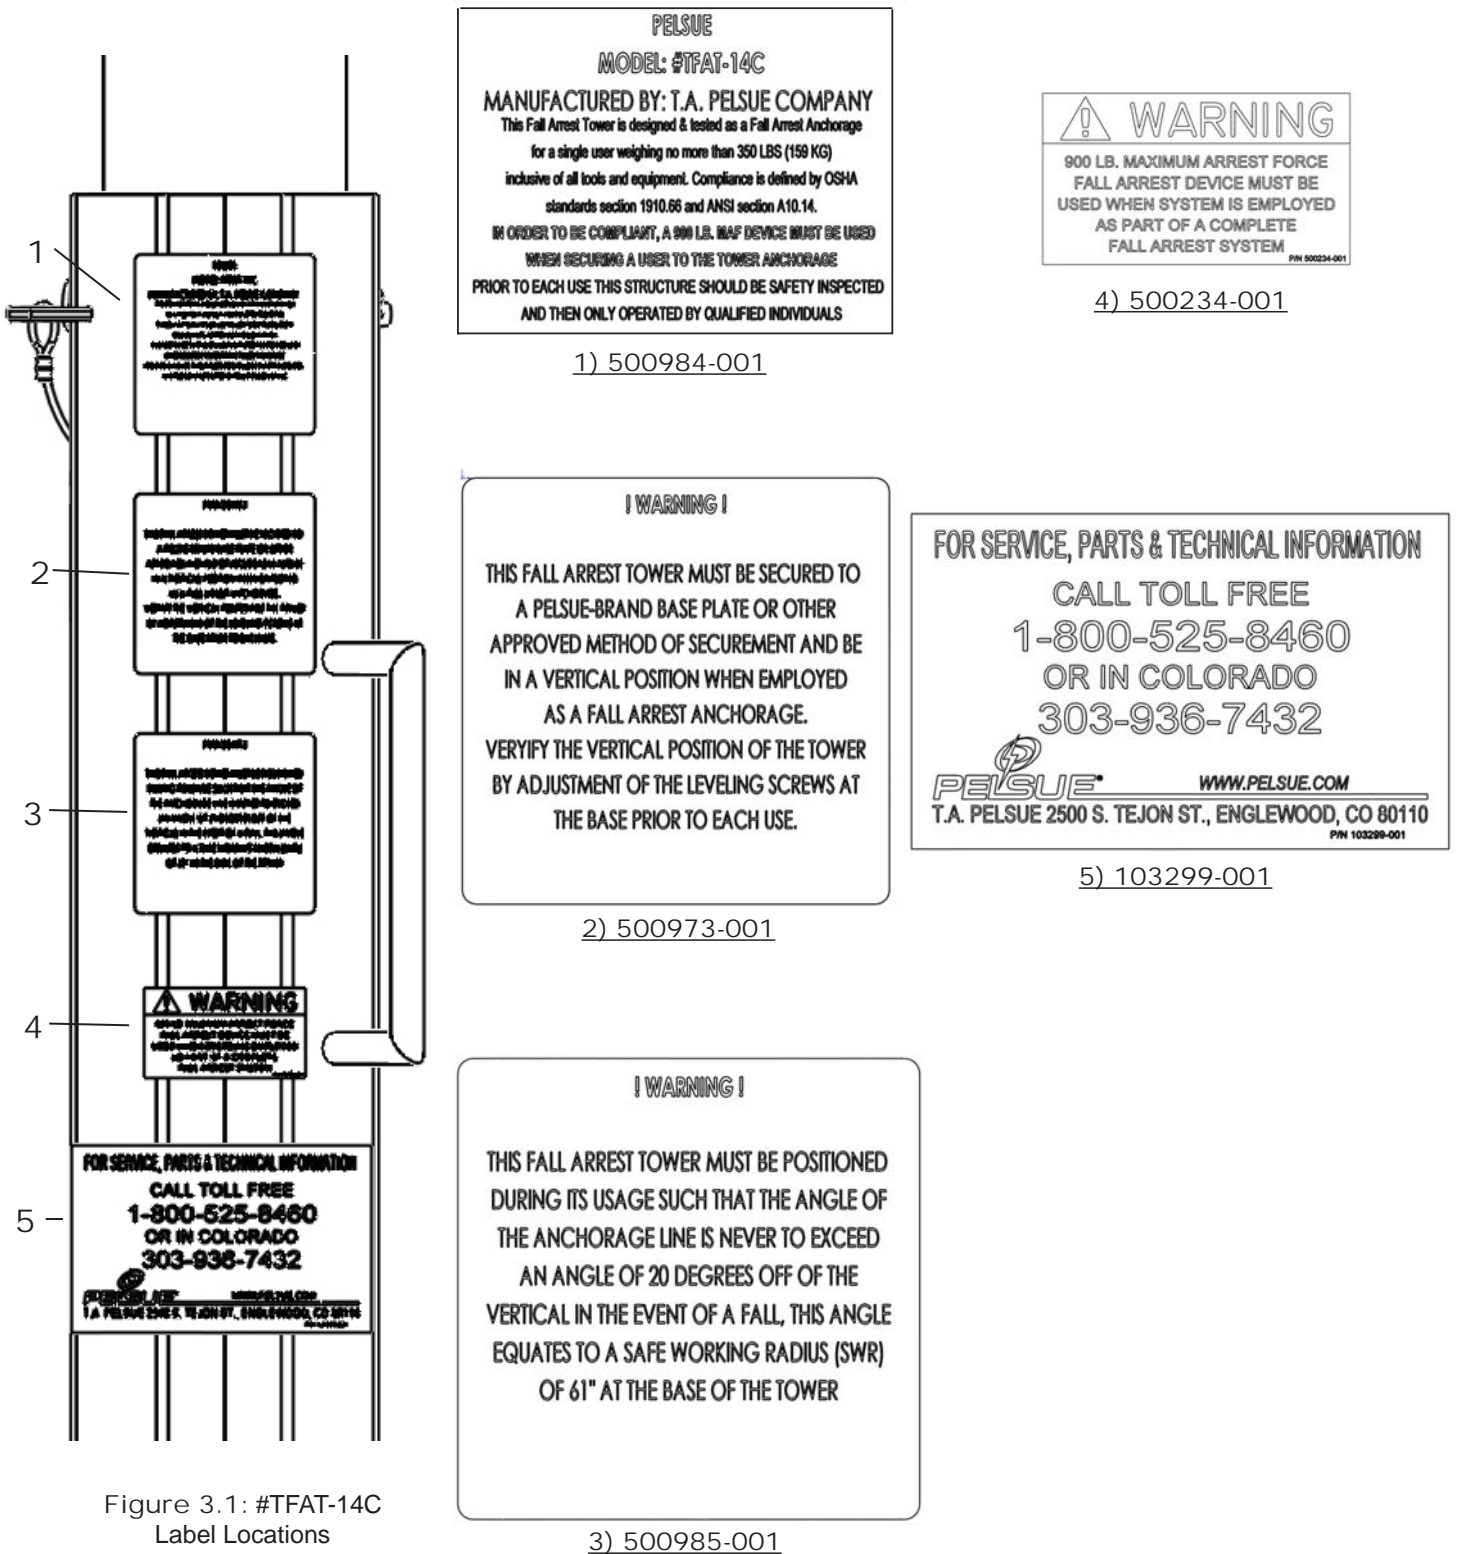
1

2

3

4

5

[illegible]

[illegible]

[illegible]

⚠ WARNING
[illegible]

FOR SERVICE, PARTS & TECHNICAL INFORMATION
CALL TOLL FREE
1-800-525-8460
OR IN COLORADO
303-936-7432
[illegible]
T.A. PELSUE 2500 S. TEJON ST., ENGLEWOOD, CO 80110

Figure 3.1: #TFAT-14C
Label Locations

PELSUE
MODEL: #TFAT-14C
MANUFACTURED BY: T.A. PELSUE COMPANY
This Fall Arrest Tower is designed & tested as a Fall Arrest Anchorage for a single user weighing no more than 350 LBS (159 KG) inclusive of all tools and equipment. Compliance is defined by OSHA standards section 1910.66 and ANSI section A10.14.
IN ORDER TO BE COMPLIANT, A 900 LB. MAF DEVICE MUST BE USED WHEN SECURING A USER TO THE TOWER ANCHORAGE
PRIOR TO EACH USE THIS STRUCTURE SHOULD BE SAFETY INSPECTED AND THEN ONLY OPERATED BY QUALIFIED INDIVIDUALS

1) 500984-001

⚠ WARNING
900 LB. MAXIMUM ARREST FORCE
FALL ARREST DEVICE MUST BE
USED WHEN SYSTEM IS EMPLOYED
AS PART OF A COMPLETE
FALL ARREST SYSTEM
P/N 500234-001

4) 500234-001

! WARNING !

THIS FALL ARREST TOWER MUST BE SECURED TO A PELSUE-BRAND BASE PLATE OR OTHER APPROVED METHOD OF SECUREMENT AND BE IN A VERTICAL POSITION WHEN EMPLOYED AS A FALL ARREST ANCHORAGE.
VERYIFY THE VERTICAL POSITION OF THE TOWER BY ADJUSTMENT OF THE LEVELING SCREWS AT THE BASE PRIOR TO EACH USE.

2) 500973-001

FOR SERVICE, PARTS & TECHNICAL INFORMATION
CALL TOLL FREE
1-800-525-8460
OR IN COLORADO
303-936-7432
PELSUE WWW.PELSUE.COM
T.A. PELSUE 2500 S. TEJON ST., ENGLEWOOD, CO 80110
P/N 103299-001

5) 103299-001

! WARNING !

THIS FALL ARREST TOWER MUST BE POSITIONED DURING ITS USAGE SUCH THAT THE ANGLE OF THE ANCHORAGE LINE IS NEVER TO EXCEED AN ANGLE OF 20 DEGREES OFF OF THE VERTICAL IN THE EVENT OF A FALL, THIS ANGLE EQUATES TO A SAFE WORKING RADIUS (SWR) OF 61" AT THE BASE OF THE TOWER

3) 500985-001